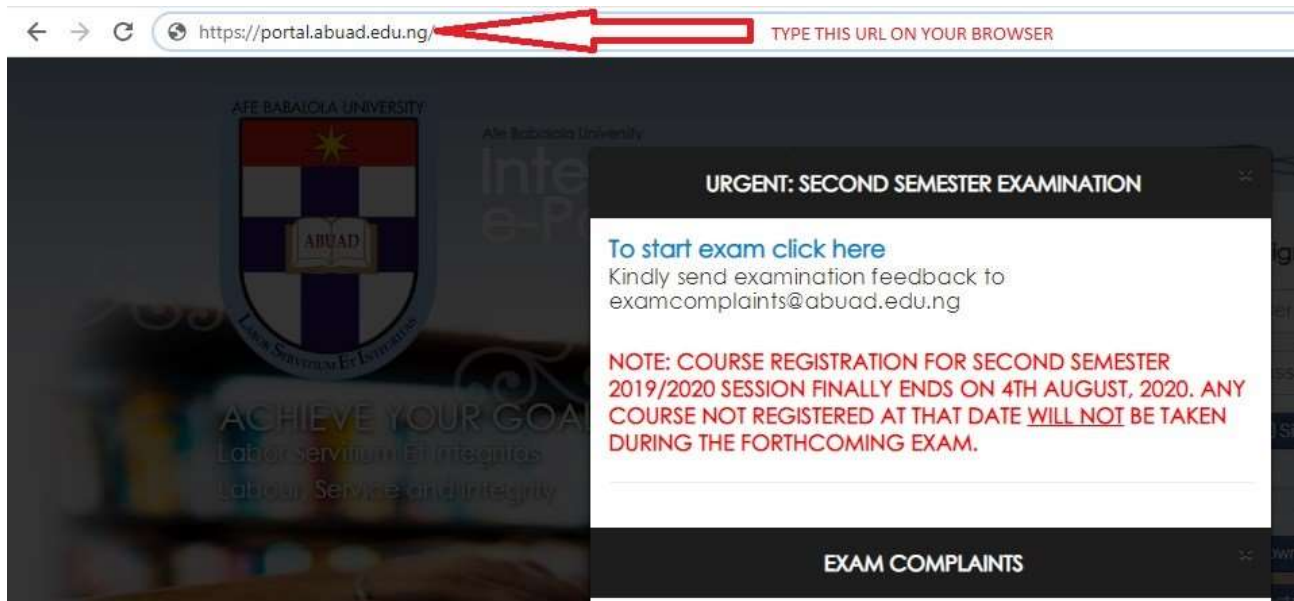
https://portal.abuad.edu.ng/

TYPE THIS URL ON YOUR BROWSER

AFE BABALOLA UNIVERSITY

ABUAD

LABOR SERVITIUM ET INTEGRITAS

Afe Babalola University

Inte

e-P

ACHIEVE YOUR GOAL

Labor Servitium Et Integritas

Labour, Service and Integrity

URGENT: SECOND SEMESTER EXAMINATION

To start exam click here

Kindly send examination feedback to examcomplaints@abuad.edu.ng

NOTE: COURSE REGISTRATION FOR SECOND SEMESTER 2019/2020 SESSION FINALLY ENDS ON 4TH AUGUST, 2020. ANY COURSE NOT REGISTERED AT THAT DATE WILL NOT BE TAKEN DURING THE FORTHCOMING EXAM.

EXAM COMPLAINTS